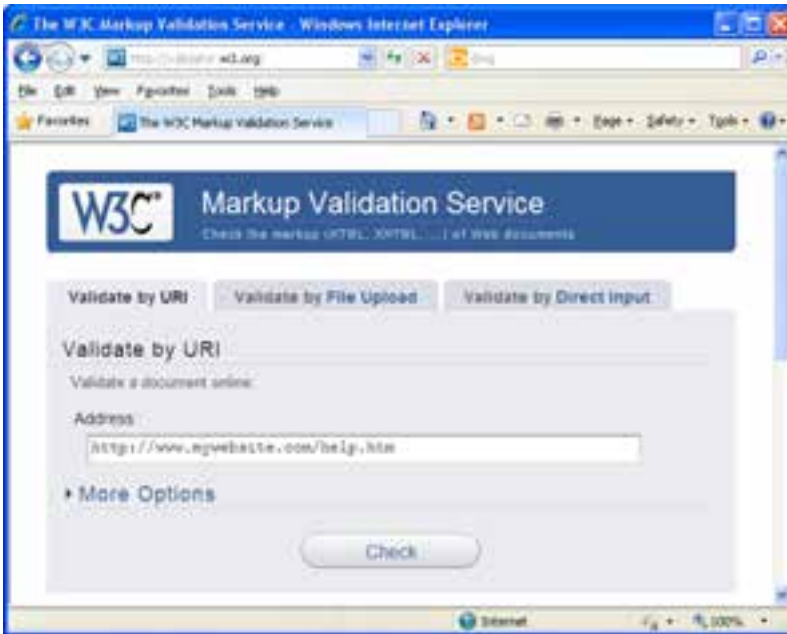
The W3C Markup Validation Service - Windows Internet Explorer

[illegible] w3.org

Bing

File Edit View Favorites Tools Help

Favorites

The W3C Markup Validation Service

Page ▾ Safety ▾ Tools ▾

W3C®

Markup Validation Service

Check the markup (HTML, XHTML, ...) of Web documents

Validate by URI

Validate by File Upload

Validate by Direct Input

Validate by URI

Validate a document online:

Address:

http://www.mywebsite.com/help.htm

More Options

Check

Internet

100%